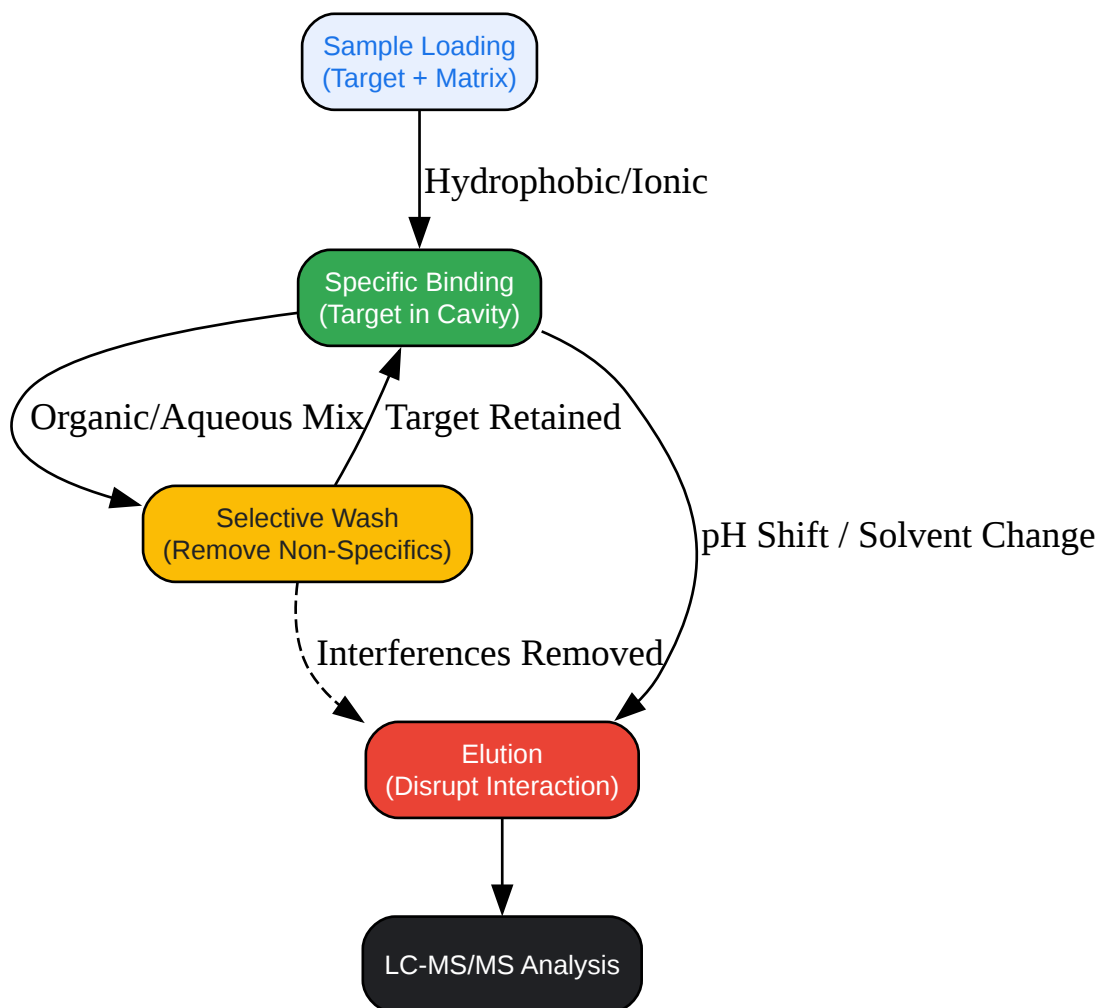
Sample Loading
(Target + Matrix)

Hydrophobic/Ionic

Specific Binding
(Target in Cavity)

Organic/Aqueous Mix

Target Retained

pH Shift / Solvent Change

Selective Wash
(Remove Non-Specifics)

Interferences Removed

Elution
(Disrupt Interaction)

LC-MS/MS Analysis